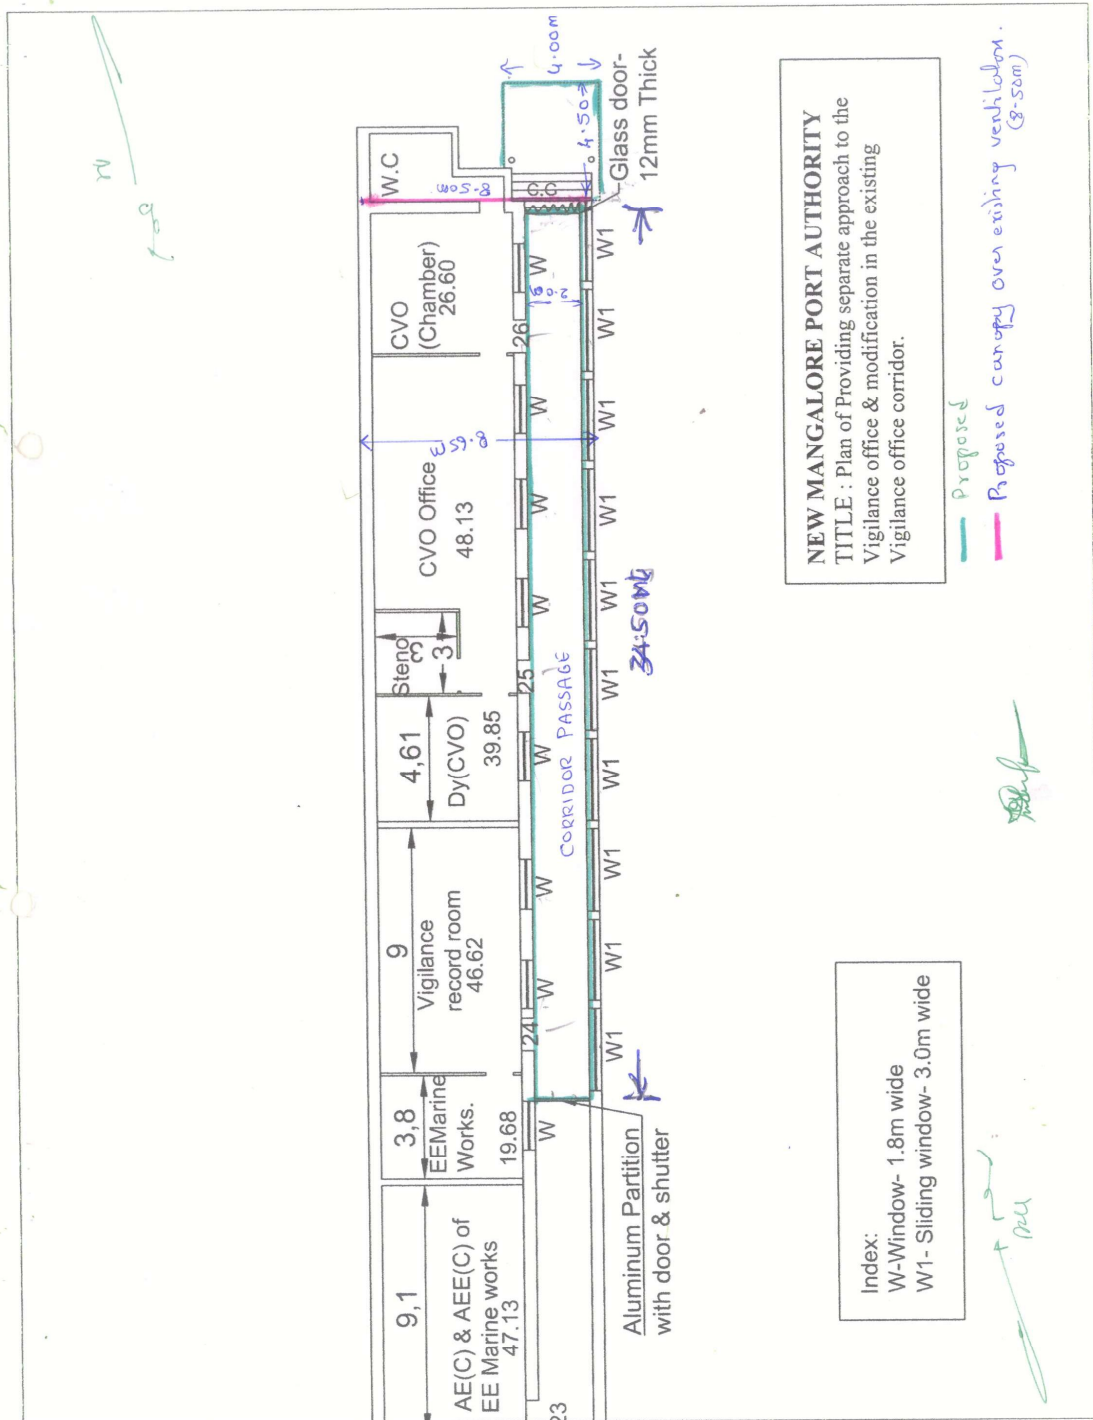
NEW MANGALORE PORT AUTHORITY
TITLE : Plan of Providing separate approach to the Vigilance office & modification in the existing Vigilance office corridor.

Proposed
Proposed canopy over existing ventilation. (8.50m)

W.C
8.50m
C.C
4.00m
4.50
Glass door-12mm Thick

CVO (Chamber) 26.60
26
2.0m
CVO Office 48.13
8.65m
Steno
3
3
25
34.50m
CORRIDOR PASSAGE
4,61
Dy(CVO) 39.85
9
Vigilance record room 46.62
24
3,8
EEMarine Works. 19.68
9,1
AE(C) & AEE(C) of EE Marine works 47.13
23

W W W W W W W W W
W1 W1 W1 W1 W1 W1 W1 W1 W1 W1

Aluminum Partition with door & shutter

Index:
W-Window- 1.8m wide
W1- Sliding window- 3.0m wide